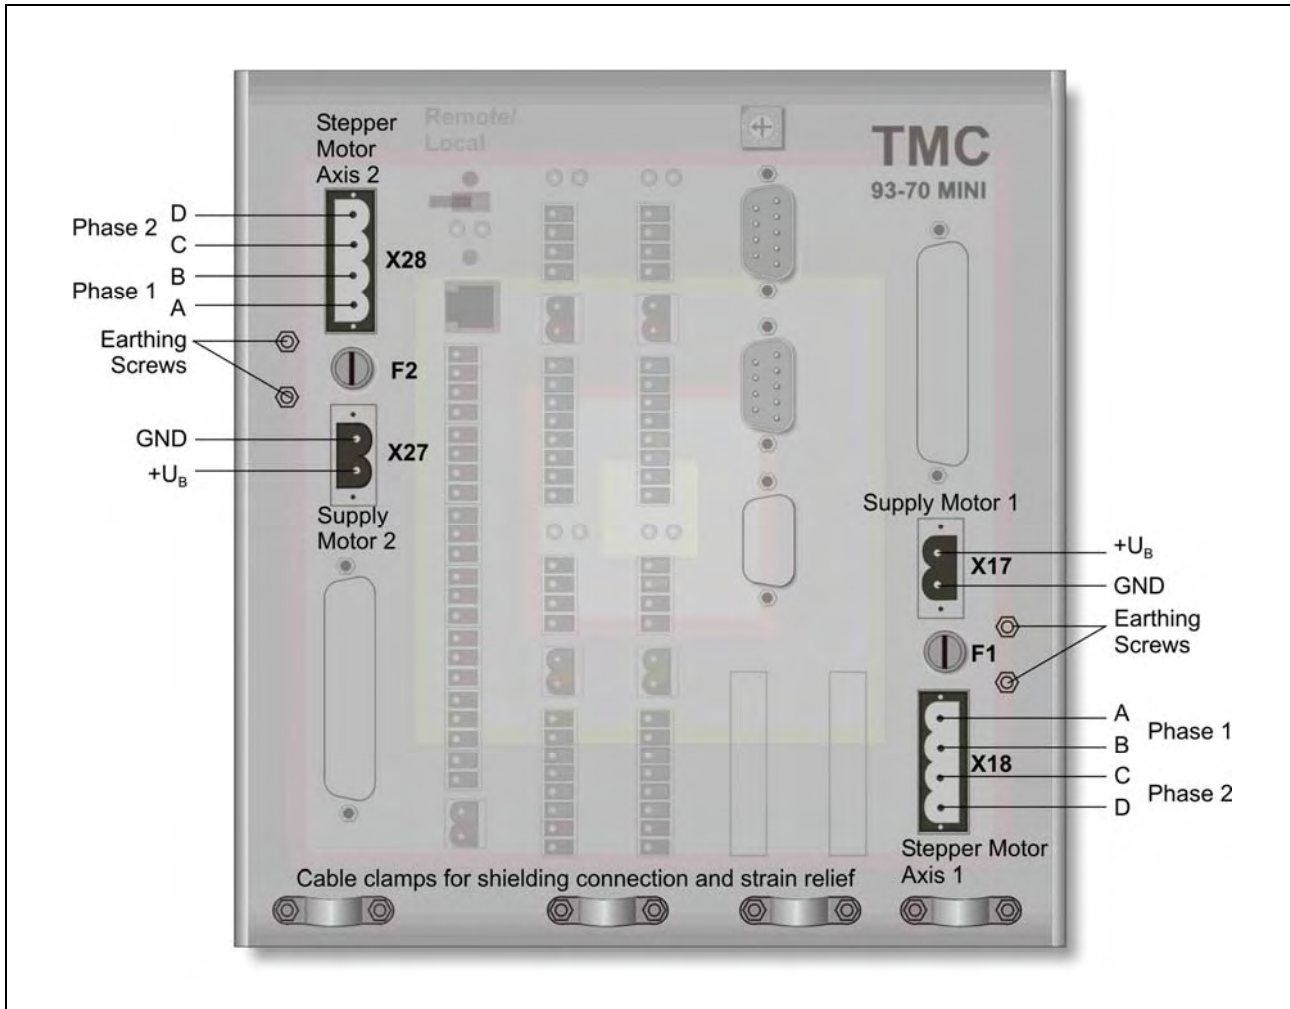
Stepper Motor Axis 2

Remote/ Local

TMC
93-70 MINI

Phase 2
D
C
B
Phase 1
A
X28

Earthing Screws

F2

GND
$+U_B$
X27

Supply Motor 2

Supply Motor 1

$+U_B$
X17
GND

Earthing Screws

F1

A
Phase 1
B
X18
C
Phase 2
D

Stepper Motor Axis 1

Cable clamps for shielding connection and strain relief